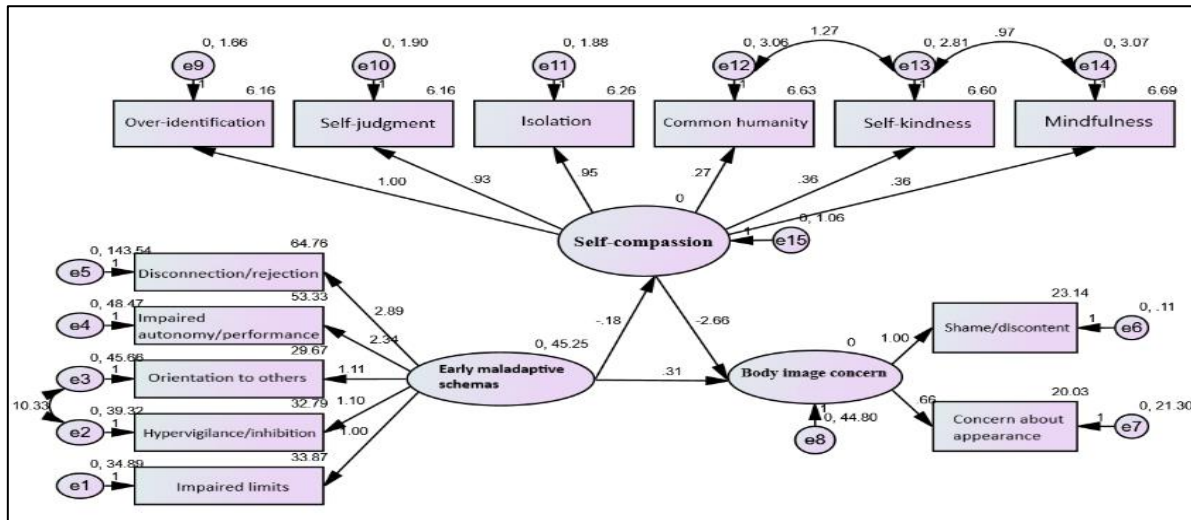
0, 1.66
e9
1
6.16
Over-identification

0, 1.90
e10
1
6.16
Self-judgment

0, 1.88
e11
1
6.26
Isolation

0, 3.06
e12
1
6.63
Common humanity

1.27

0, 2.81
e13
1
6.60
Self-kindness

.97

0, 3.07
e14
1
6.69
Mindfulness

1.00
.93
.95
.27
.36
.36

0
0, 1.06
Self-compassion
1
e15

0, 143.54
e5
1
64.76
Disconnection/rejection

0, 48.47
e4
1
53.33
Impaired autonomy/performance

0, 45.66
e3
1
29.67
Orientation to others

10.33

0, 39.32
e2
1
32.79
Hypervigilance/inhibition

0, 34.89
e1
1
33.87
Impaired limits

2.89
2.34
1.11
1.10
1.00

0, 45.25
Early maladaptive schemas

-.18
-2.66
.31

0
Body image concern
1
0, 44.80
e8

1.00
23.14
Shame/discontent
1
0, .11
e6

.66
20.03
Concern about appearance
1
0, 21.30
e7